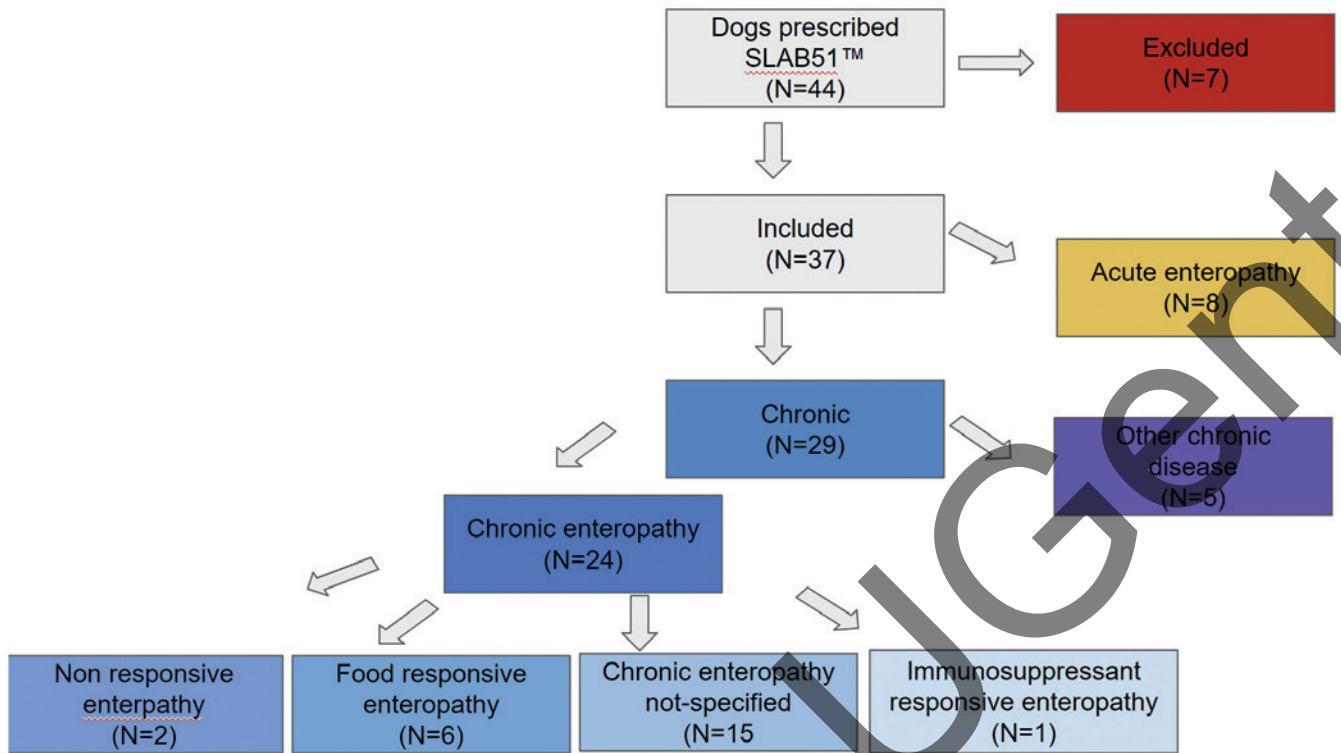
Dogs prescribed SLAB51™ (N=44)

Excluded (N=7)

Included (N=37)

Acute enteropathy (N=8)

Chronic (N=29)

Other chronic disease (N=5)

Chronic enteropathy (N=24)

Non responsive enterpathy (N=2)

Food responsive enteropathy (N=6)

Chronic enteropathy not-specified (N=15

Immunosuppressant responsive enteropathy (N=1)

UGent